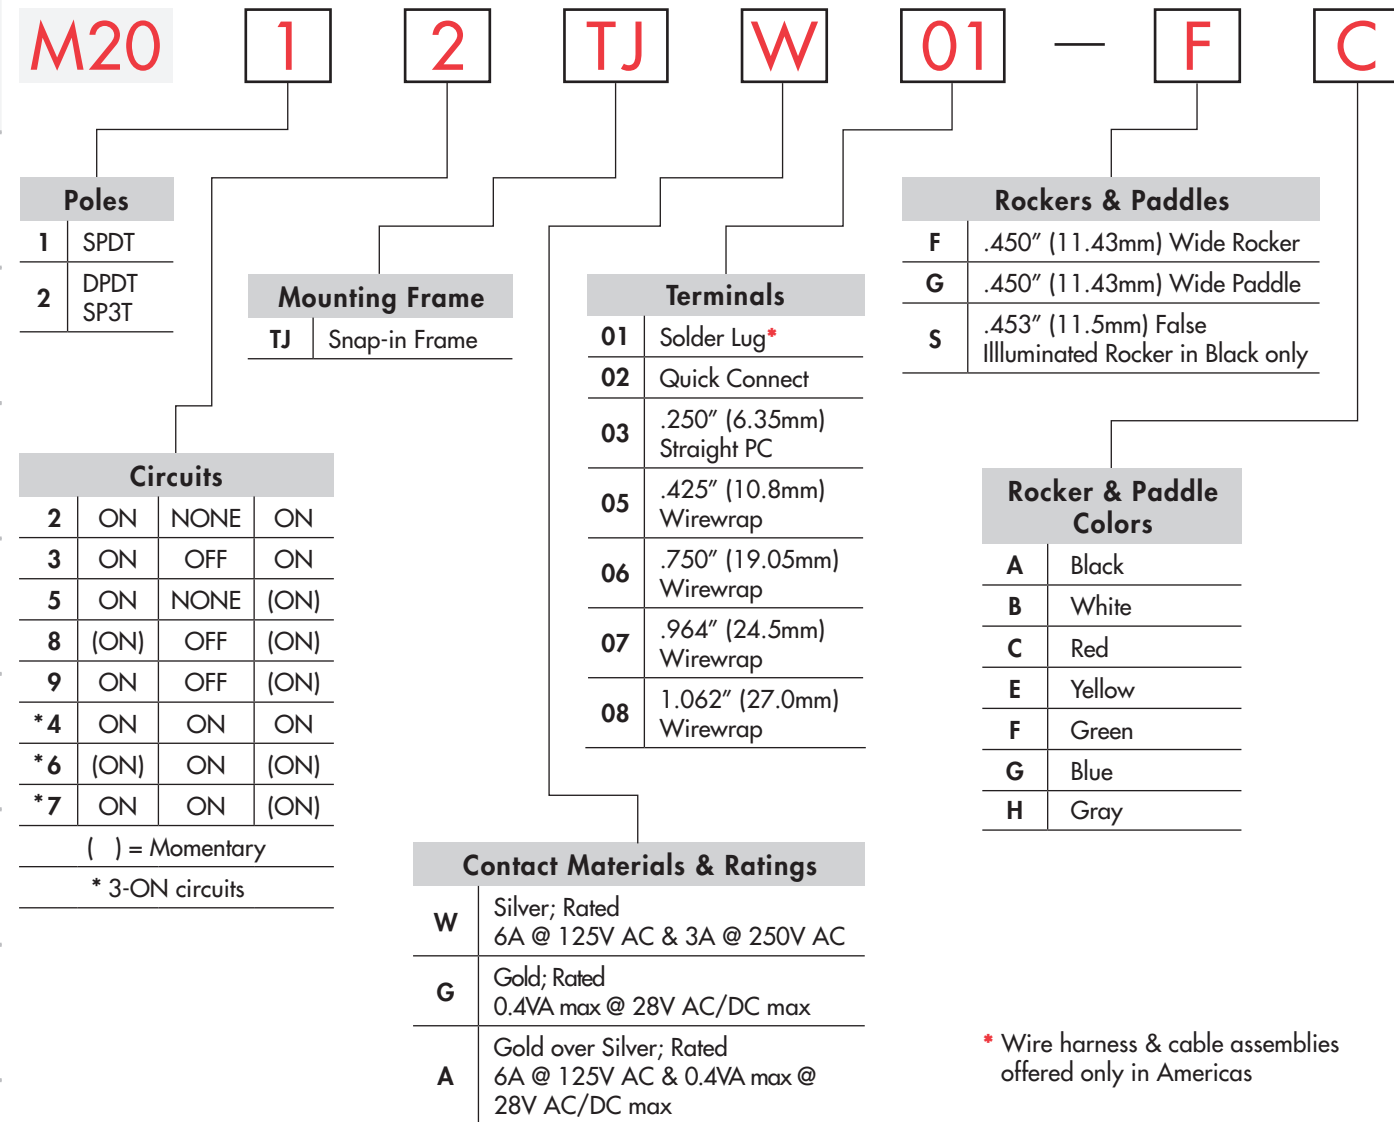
M20 1 2 TJ W 01 — F C

| Poles | |
|---|---|
| 1 | SPDT |
| 2 | DPDT SP3T |

| Mounting Frame | |
|---|---|
| TJ | Snap-in Frame |

| Terminals | |
|---|---|
| 01 | Solder Lug* |
| 02 | Quick Connect |
| 03 | .250″ (6.35mm) Straight PC |
| 05 | .425″ (10.8mm) Wirewrap |
| 06 | .750″ (19.05mm) Wirewrap |
| 07 | .964″ (24.5mm) Wirewrap |
| 08 | 1.062″ (27.0mm) Wirewrap |

| Rockers & Paddles | |
|---|---|
| F | .450″ (11.43mm) Wide Rocker |
| G | .450″ (11.43mm) Wide Paddle |
| S | .453″ (11.5mm) False Illluminated Rocker in Black only |

| Circuits | | | |
|---|---|---|---|
| 2 | ON | NONE | ON |
| 3 | ON | OFF | ON |
| 5 | ON | NONE | (ON) |
| 8 | (ON) | OFF | (ON) |
| 9 | ON | OFF | (ON) |
| *4 | ON | ON | ON |
| *6 | (ON) | ON | (ON) |
| *7 | ON | ON | (ON) |

( ) = Momentary

* 3-ON circuits

| Rocker & Paddle Colors | |
|---|---|
| A | Black |
| B | White |
| C | Red |
| E | Yellow |
| F | Green |
| G | Blue |
| H | Gray |

| Contact Materials & Ratings | |
|---|---|
| W | Silver; Rated 6A @ 125V AC & 3A @ 250V AC |
| G | Gold; Rated 0.4VA max @ 28V AC/DC max |
| A | Gold over Silver; Rated 6A @ 125V AC & 0.4VA max @ 28V AC/DC max |

* Wire harness & cable assemblies offered only in Americas